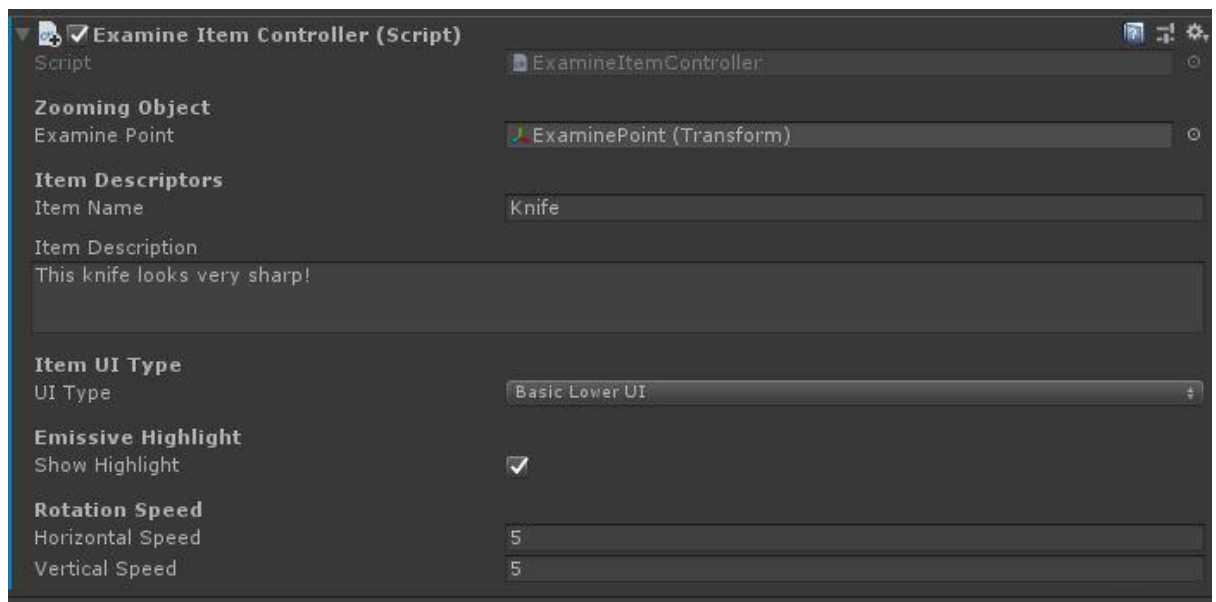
Examine Item Controller (Script)

Script ExamineItemController

Zooming Object
Examine Point ExaminePoint (Transform)

Item Descriptors
Item Name Knife
Item Description
This knife looks very sharp!

Item UI Type
UI Type Basic Lower UI

Emissive Highlight
Show Highlight

Rotation Speed
Horizontal Speed 5
Vertical Speed 5